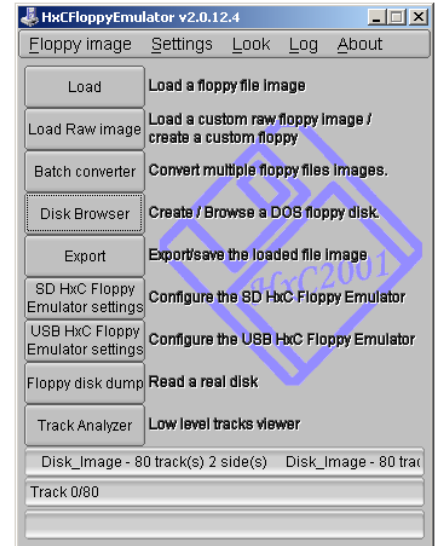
HxCFloppyEmulator v2.0.12.4

Floppy image Settings Look Log About

Load
Load a floppy file image

Load Raw image
Load a custom raw floppy image / create a custom floppy

Batch converter
Convert multiple floppy files images.

Disk Browser
Create / Browse a DOS floppy disk.

Export
Export/save the loaded file image

SD HxC Floppy Emulator settings
Configure the SD HxC Floppy Emulator

USB HxC Floppy Emulator settings
Configure the USB HxC Floppy Emulator

Floppy disk dump
Read a real disk

Track Analyzer
Low level tracks viewer

HxC2001

Disk_Image - 80 track(s) 2 side(s) Disk_Image - 80 trac

Track 0/80